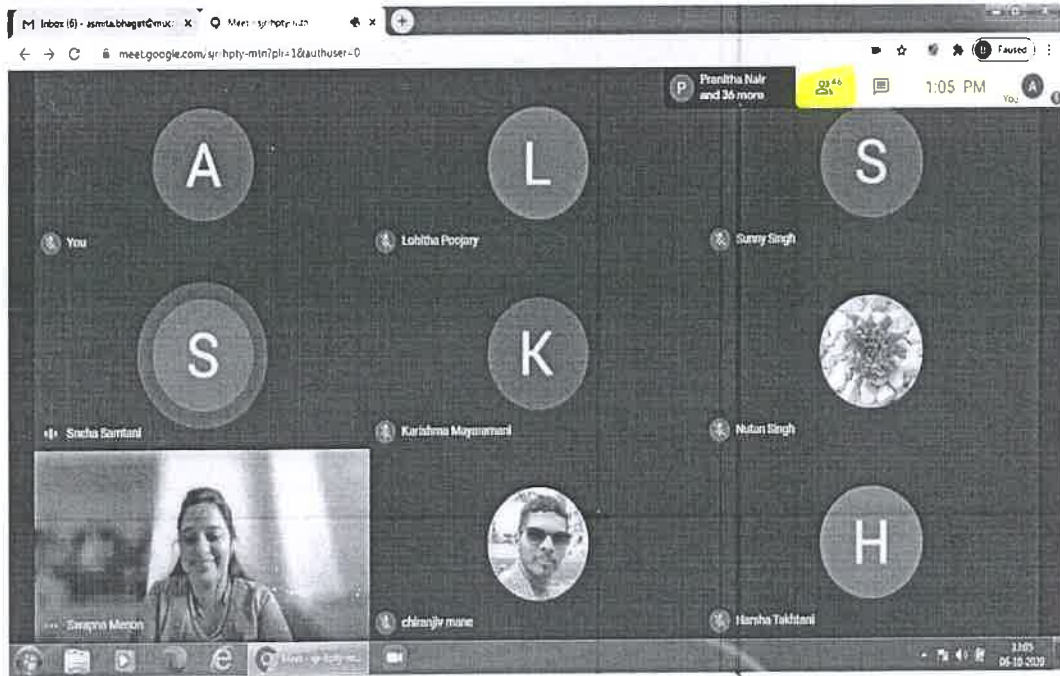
M Inbox (6) - asmita.bhagat@muc: X
Meet - syr-hpty-mtn
meet.google.com/syr-hpty-mtn?pli=1&authuser=0
Paused
P Pranitha Nair and 36 more
46
1:05 PM
You
A
You
L
Lohitha Poojary
S
Sunny Singh
S
Sneha Samtani
K
Karishma Mayammani
Nutan Singh
Swapna Menon
chiranjiv mane
H
Harsha Takhtani
13:05
06-10-2020